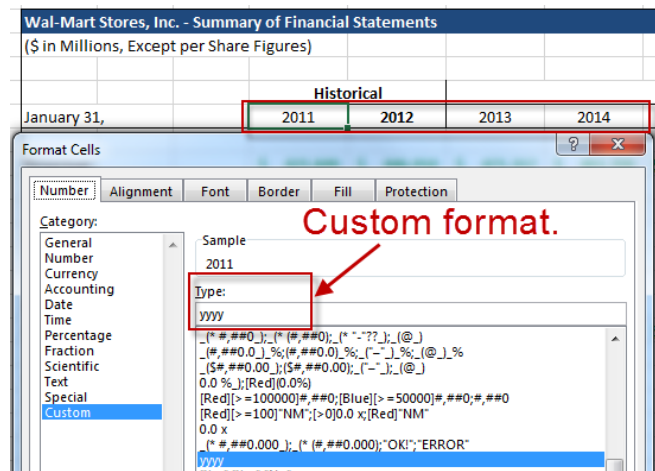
Wal-Mart Stores, Inc. - Summary of Financial Statements
($ in Millions, Except per Share Figures)

Historical

| January 31, | 2011 | 2012 | 2013 | 2014 |
|---|---|---|---|---|

Format Cells

? X

Number | Alignment | Font | Border | Fill | Protection

Category:
General
Number
Currency
Accounting
Date
Time
Percentage
Fraction
Scientific
Text
Special
Custom

Sample
2011

Custom format.

Type:
yyyy

_(* #,##0_);_(* (#,##0);_(* "-"??_);_(@_)
_(#,##0.0_)_%;(#,##0.0)_%;_("–"_)_%;_(@_)_%
_($#,##0.00_);($#,##0.00);_("–"_);_(@_)
0.0 %_);[Red](0.0%)
[Red][>=100000]#,##0;[Blue][>=50000]#,##0;#,##0
[Red][>=100]"NM";[>0]0.0 x;[Red]"NM"
0.0 x
_(* #,##0.000_);_(* (#,##0.000);"OK!";"ERROR"
yyyy